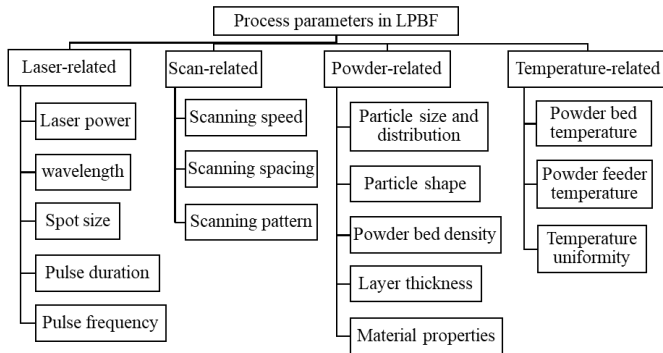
Process parameters in LPBF

Laser-related

Laser power

wavelength

Spot size

Pulse duration

Pulse frequency

Scan-related

Scanning speed

Scanning spacing

Scanning pattern

Powder-related

Particle size and distribution

Particle shape

Powder bed density

Layer thickness

Material properties

Temperature-related

Powder bed temperature

Powder feeder temperature

Temperature uniformity